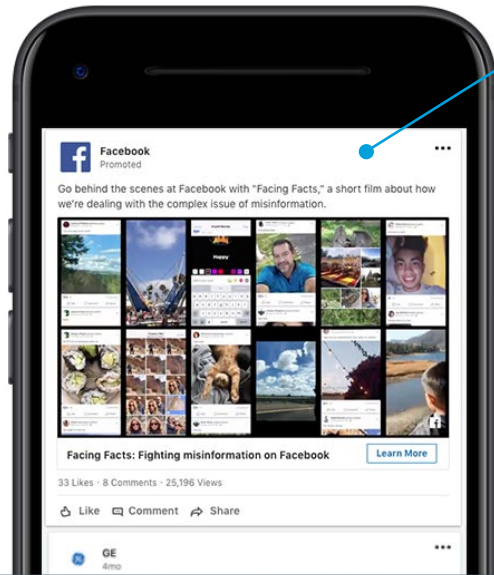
Facebook
Promoted

Go behind the scenes at Facebook with "Facing Facts," a short film about how we're dealing with the complex issue of misinformation.

Happy

Facing Facts: Fighting misinformation on Facebook

Learn More

33 Likes · 8 Comments · 25,196 Views

Like Comment Share

GE
4mo